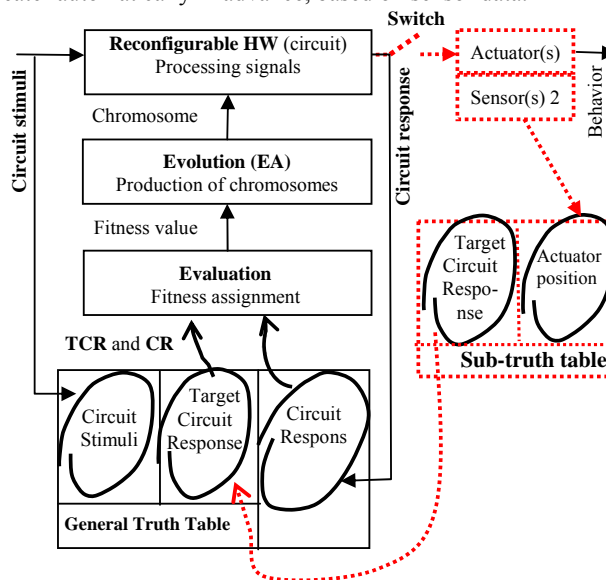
evaluation at early hardware, based of SCT data.

Switch

Reconfigurable HW (circuit)
Processing signals

Actuator(s)

Sensor(s) 2

Behavior

Circuit stimuli

Circuit response

Chromosome

Evolution (EA)
Production of chromosomes

Fitness value

Evaluation
Fitness assignment

Target Circuit Respo-nse

Actuator position

Sub-truth table

TCR and CR

Circuit Stimuli

Target Circuit Response

Circuit Respons

General Truth Table